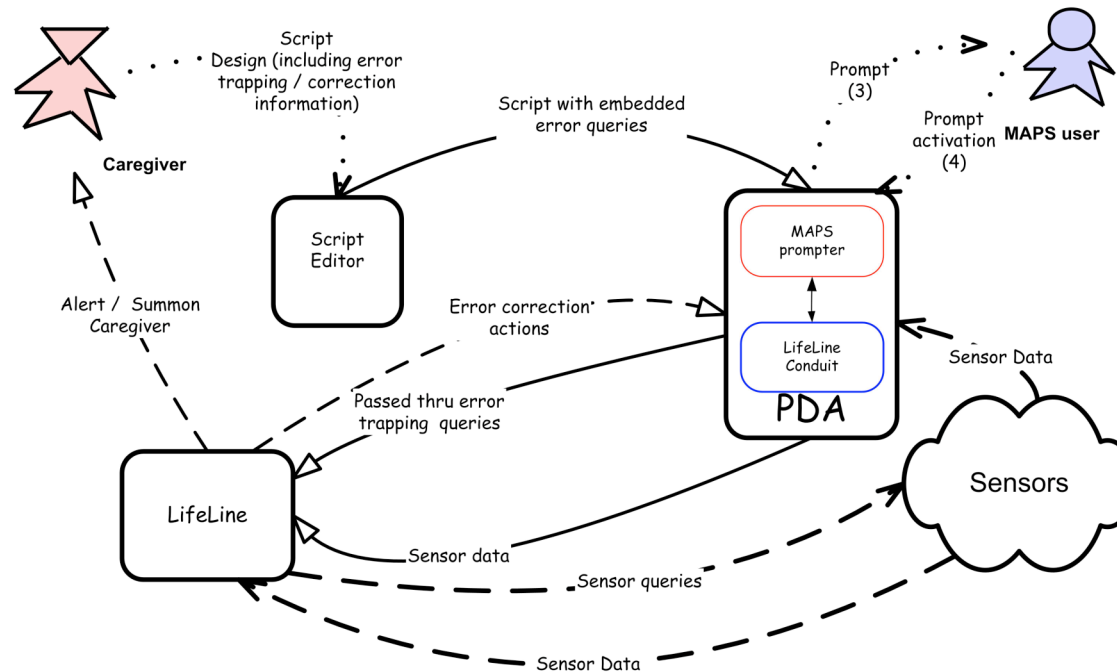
Script Design (including error trapping / correction information)

Caregiver

Script with embedded error queries

Prompt (3)

MAPS user

Prompt activation (4)

Script Editor

MAPS prompter

LifeLine Conduit

PDA

Alert / Summon Caregiver

Error correction actions

Sensor Data

Passed thru error trapping queries

LifeLine

Sensors

Sensor data

Sensor queries

Sensor Data